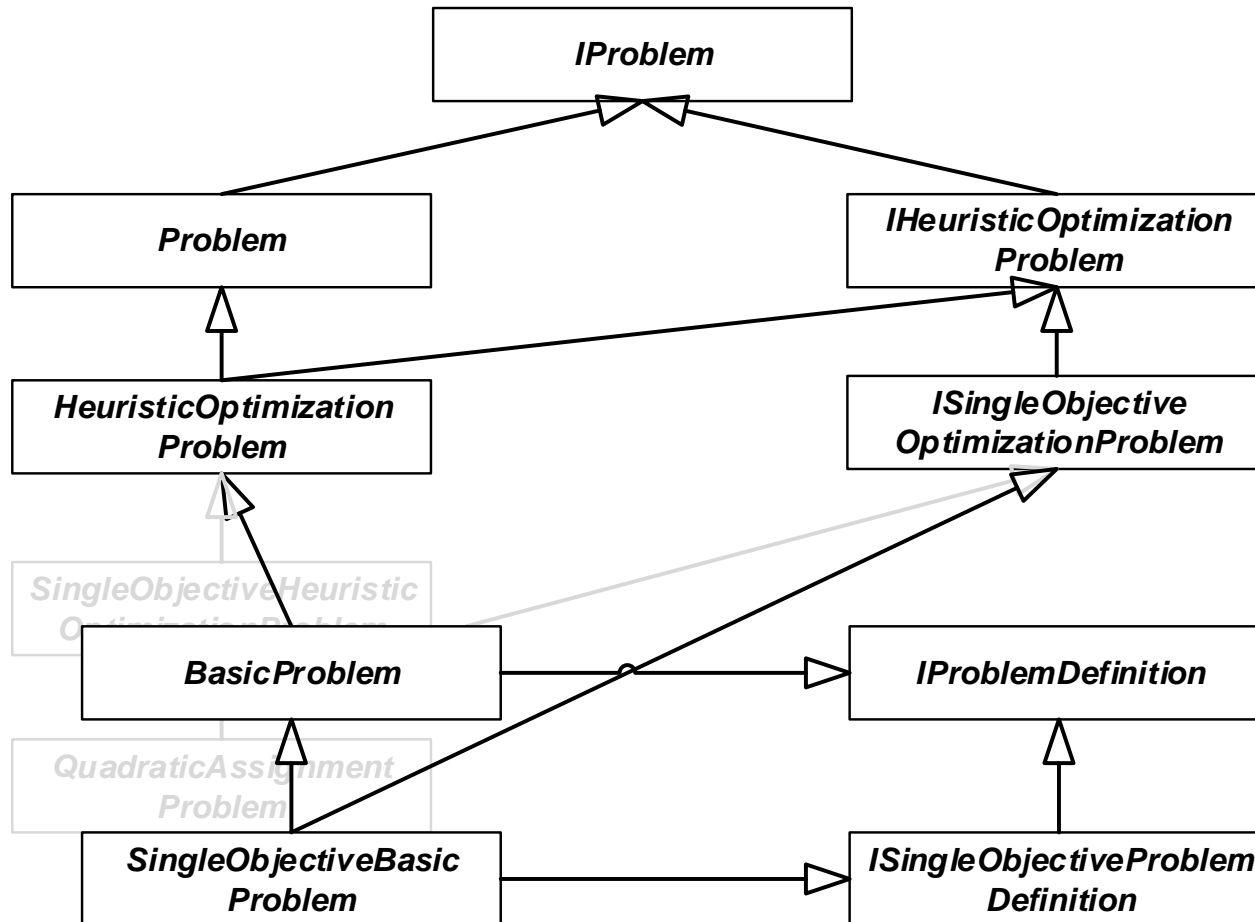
IProblem

Problem

IHeuristicOptimization Problem

HeuristicOptimization Problem

ISingleObjective OptimizationProblem

SingleObjectiveHeuristic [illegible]

BasicProblem

IProblemDefinition

QuadraticAssignment Problem

SingleObjectiveBasic Problem

ISingleObjectiveProblem Definition